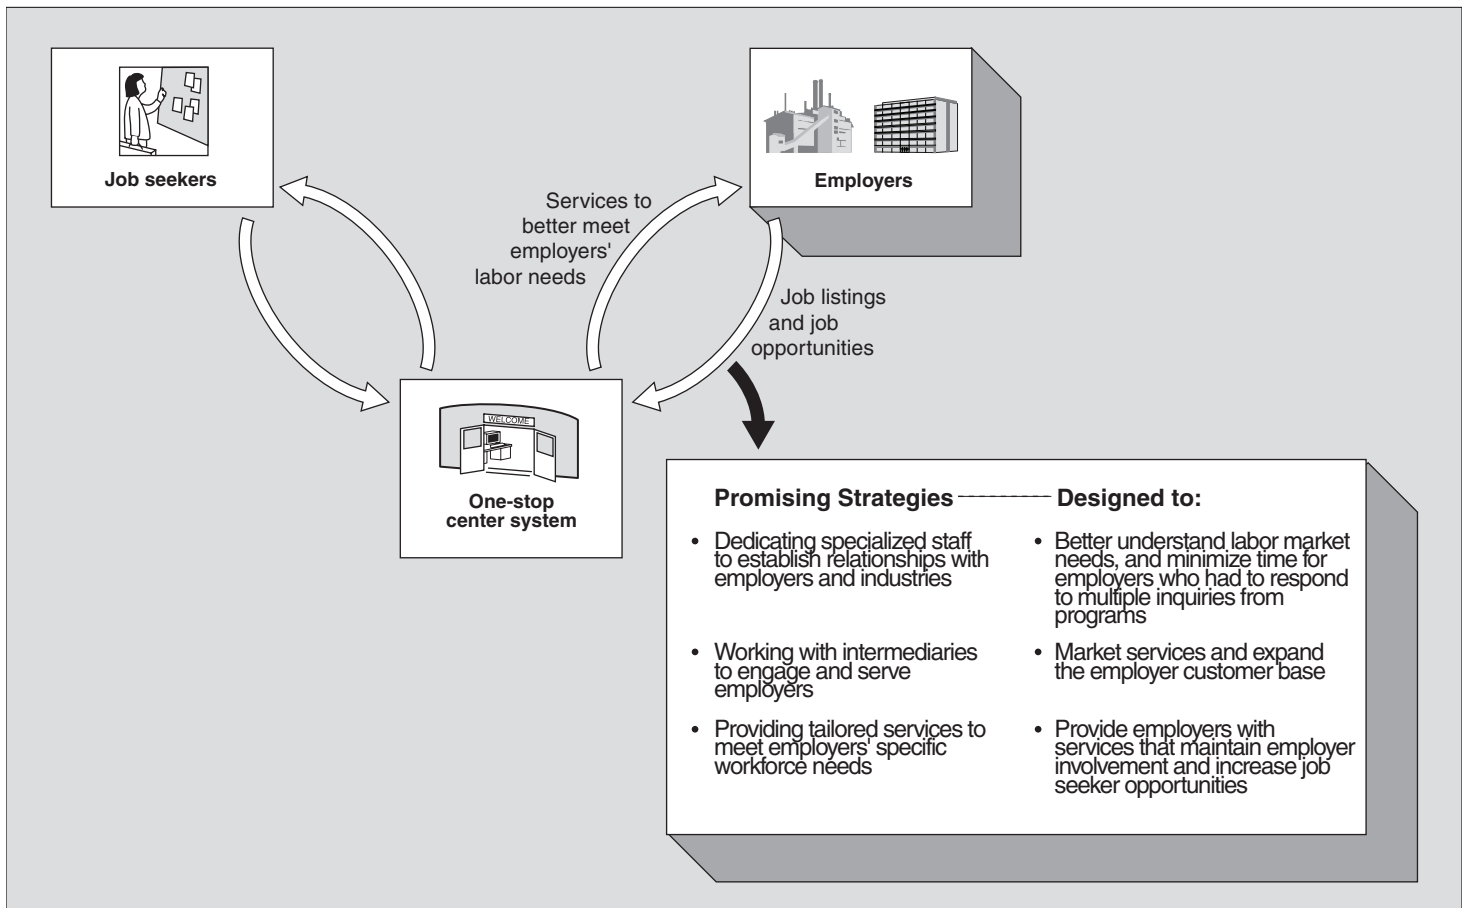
Job seekers

Employers

Services to better meet employers' labor needs

Job listings and job opportunities

WELCOME

One-stop center system

Promising Strategies

Designed to:

- Dedicating specialized staff to establish relationships with employers and industries
- Working with intermediaries to engage and serve employers
- Providing tailored services to meet employers' specific workforce needs

- Better understand labor market needs, and minimize time for employers who had to respond to multiple inquiries from programs
- Market services and expand the employer customer base
- Provide employers with services that maintain employer involvement and increase job seeker opportunities